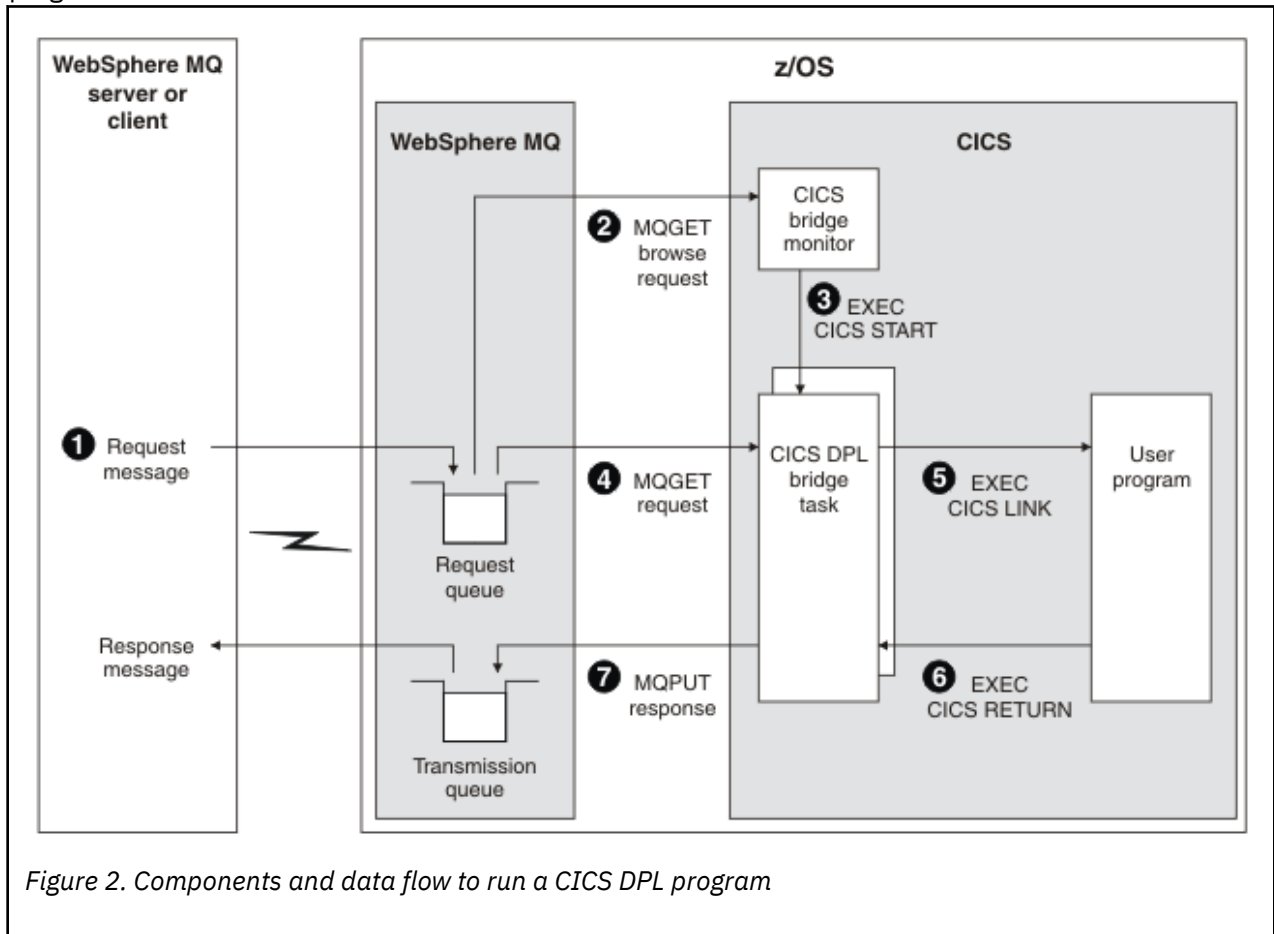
WebSphere MQ server or client

z/OS

WebSphere MQ

CICS

CICS bridge monitor

❷ MQGET browse request

❸ EXEC CICS START

❶ Request message

CICS DPL bridge task

❺ EXEC CICS LINK

User program

❹ MQGET request

Request queue

Response message

❼ MQPUT response

❻ EXEC CICS RETURN

Transmission queue

*Figure 2. Components and data flow to run a CICS DPL program*